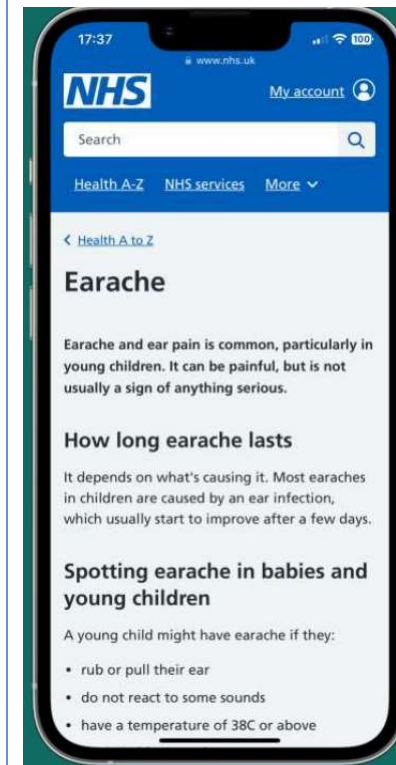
17:37
www.nhs.uk
100
NHS
My account
Search
Health A-Z NHS services More
< Health A to Z
Earache
Earache and ear pain is common, particularly in young children. It can be painful, but is not usually a sign of anything serious.
How long earache lasts
It depends on what's causing it. Most earaches in children are caused by an ear infection, which usually start to improve after a few days.
Spotting earache in babies and young children
A young child might have earache if they:
• rub or pull their ear
• do not react to some sounds
• have a temperature of 38C or above